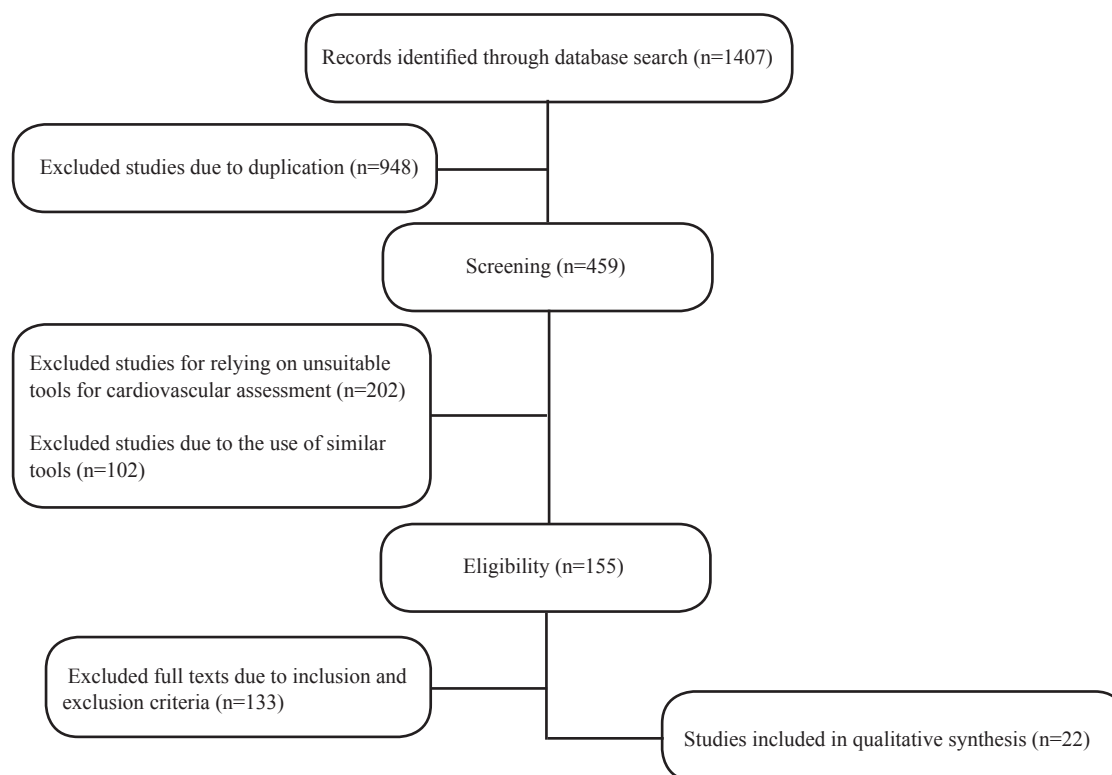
Records identified through database search (n=1407)

Excluded studies due to duplication (n=948)

Screening (n=459)

Excluded studies for relying on unsuitable tools for cardiovascular assessment (n=202)

Excluded studies due to the use of similar tools (n=102)

Eligibility (n=155)

Excluded full texts due to inclusion and exclusion criteria (n=133)

Studies included in qualitative synthesis (n=22)